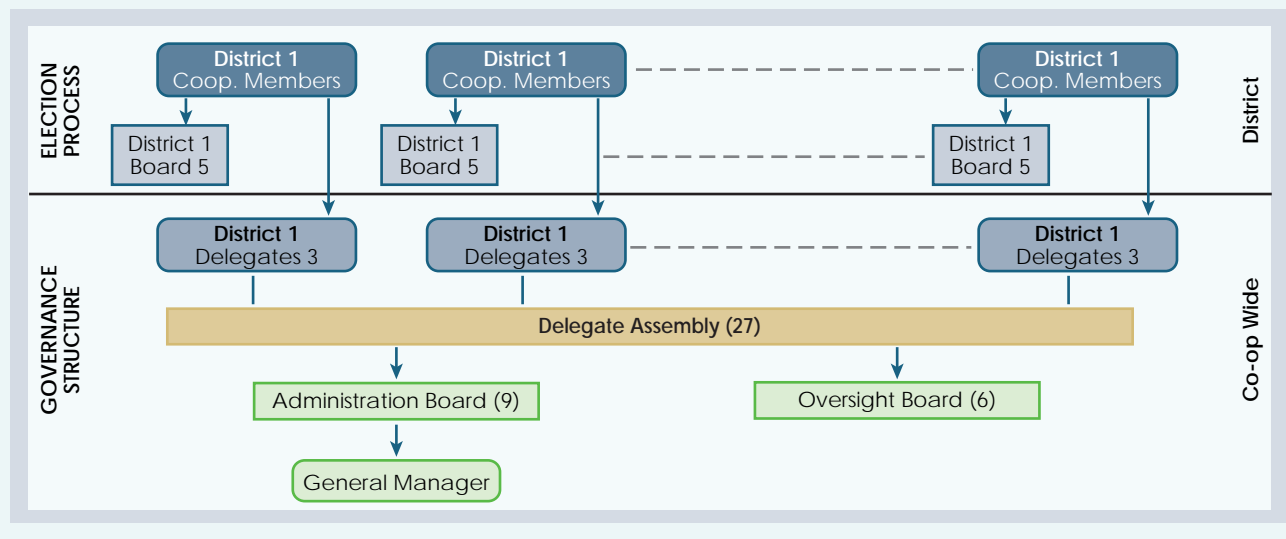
ELECTION PROCESS

District 1
Coop. Members

District 1
Coop. Members

District 1
Coop. Members

District

District 1
Board 5

District 1
Board 5

District 1
Board 5

GOVERNANCE STRUCTURE

District 1
Delegates 3

District 1
Delegates 3

District 1
Delegates 3

Co-op Wide

Delegate Assembly (27)

Administration Board (9)

Oversight Board (6)

General Manager